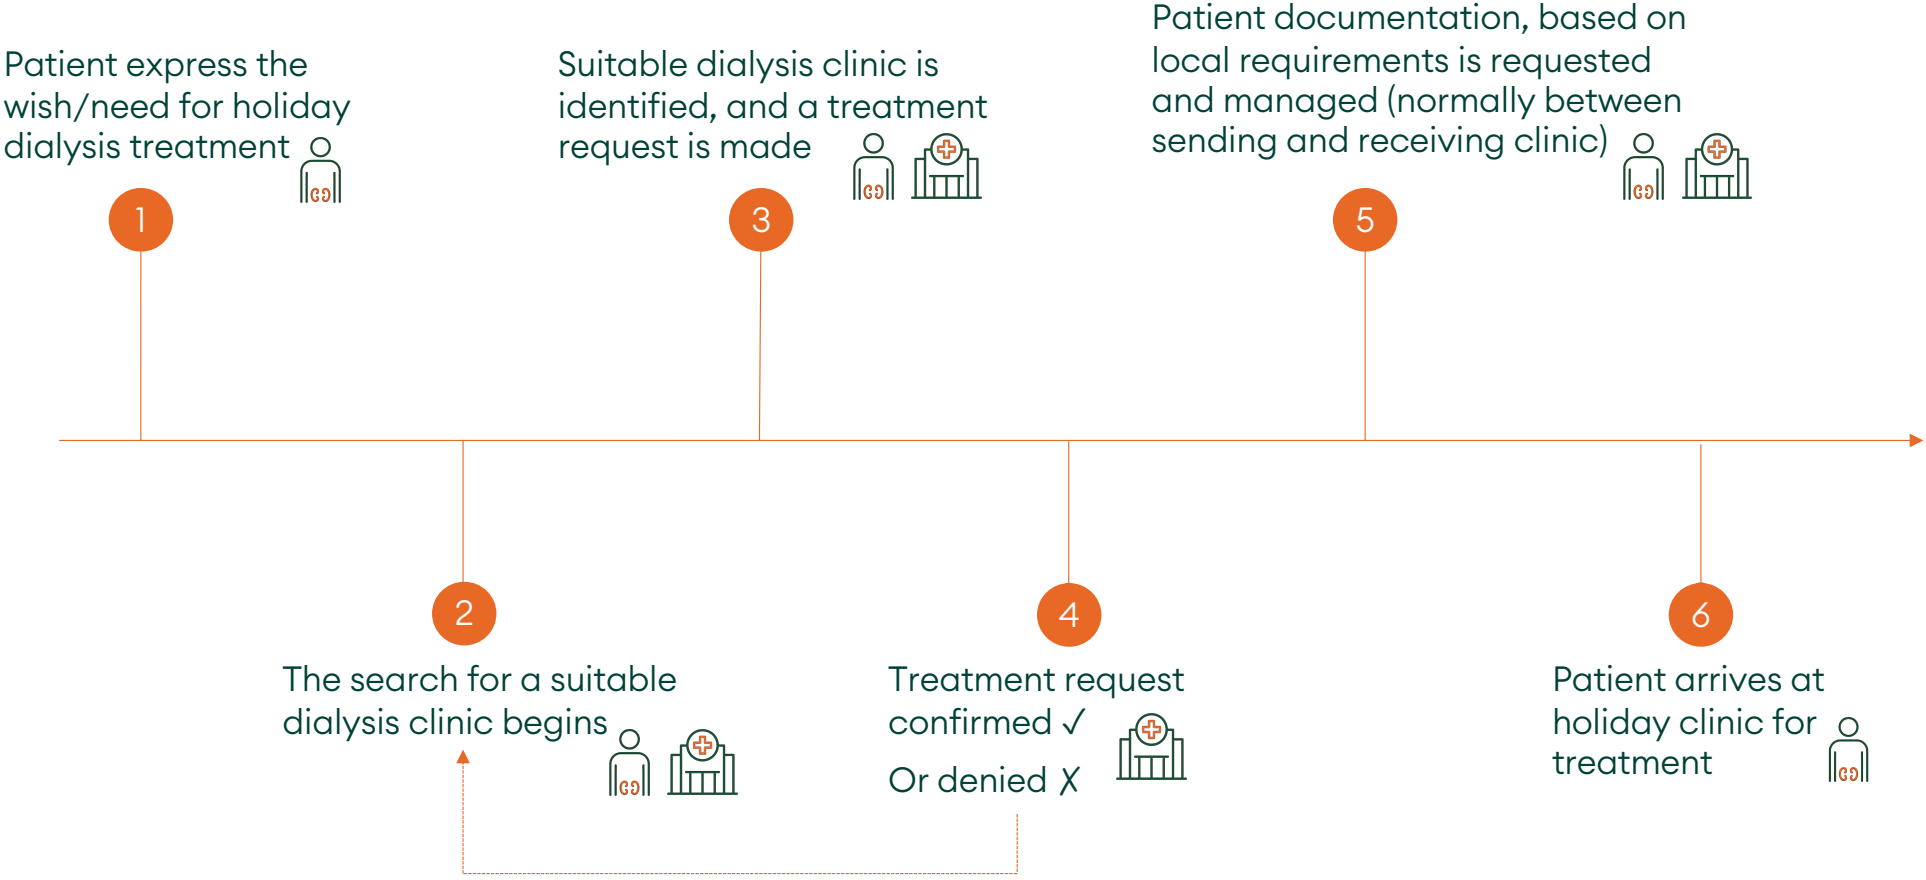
1
Patient express the wish/need for holiday dialysis treatment

3
Suitable dialysis clinic is identified, and a treatment request is made

5
Patient documentation, based on local requirements is requested and managed (normally between sending and receiving clinic)

2
The search for a suitable dialysis clinic begins

4
Treatment request confirmed ✓
Or denied ✗

6
Patient arrives at holiday clinic for treatment